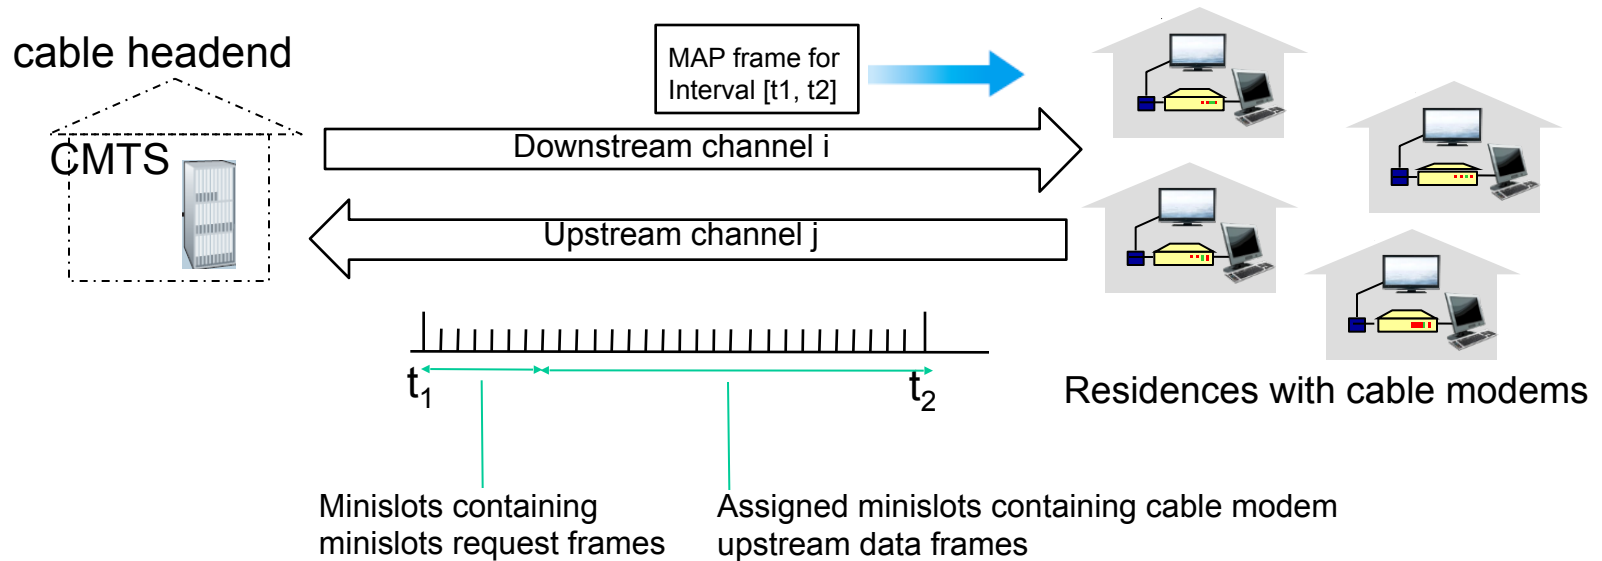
cable headend

CMTS

MAP frame for Interval [t1, t2]

Downstream channel i

Upstream channel j

$t_1$

$t_2$

Residences with cable modems

Minislots containing minislots request frames

Assigned minislots containing cable modem upstream data frames